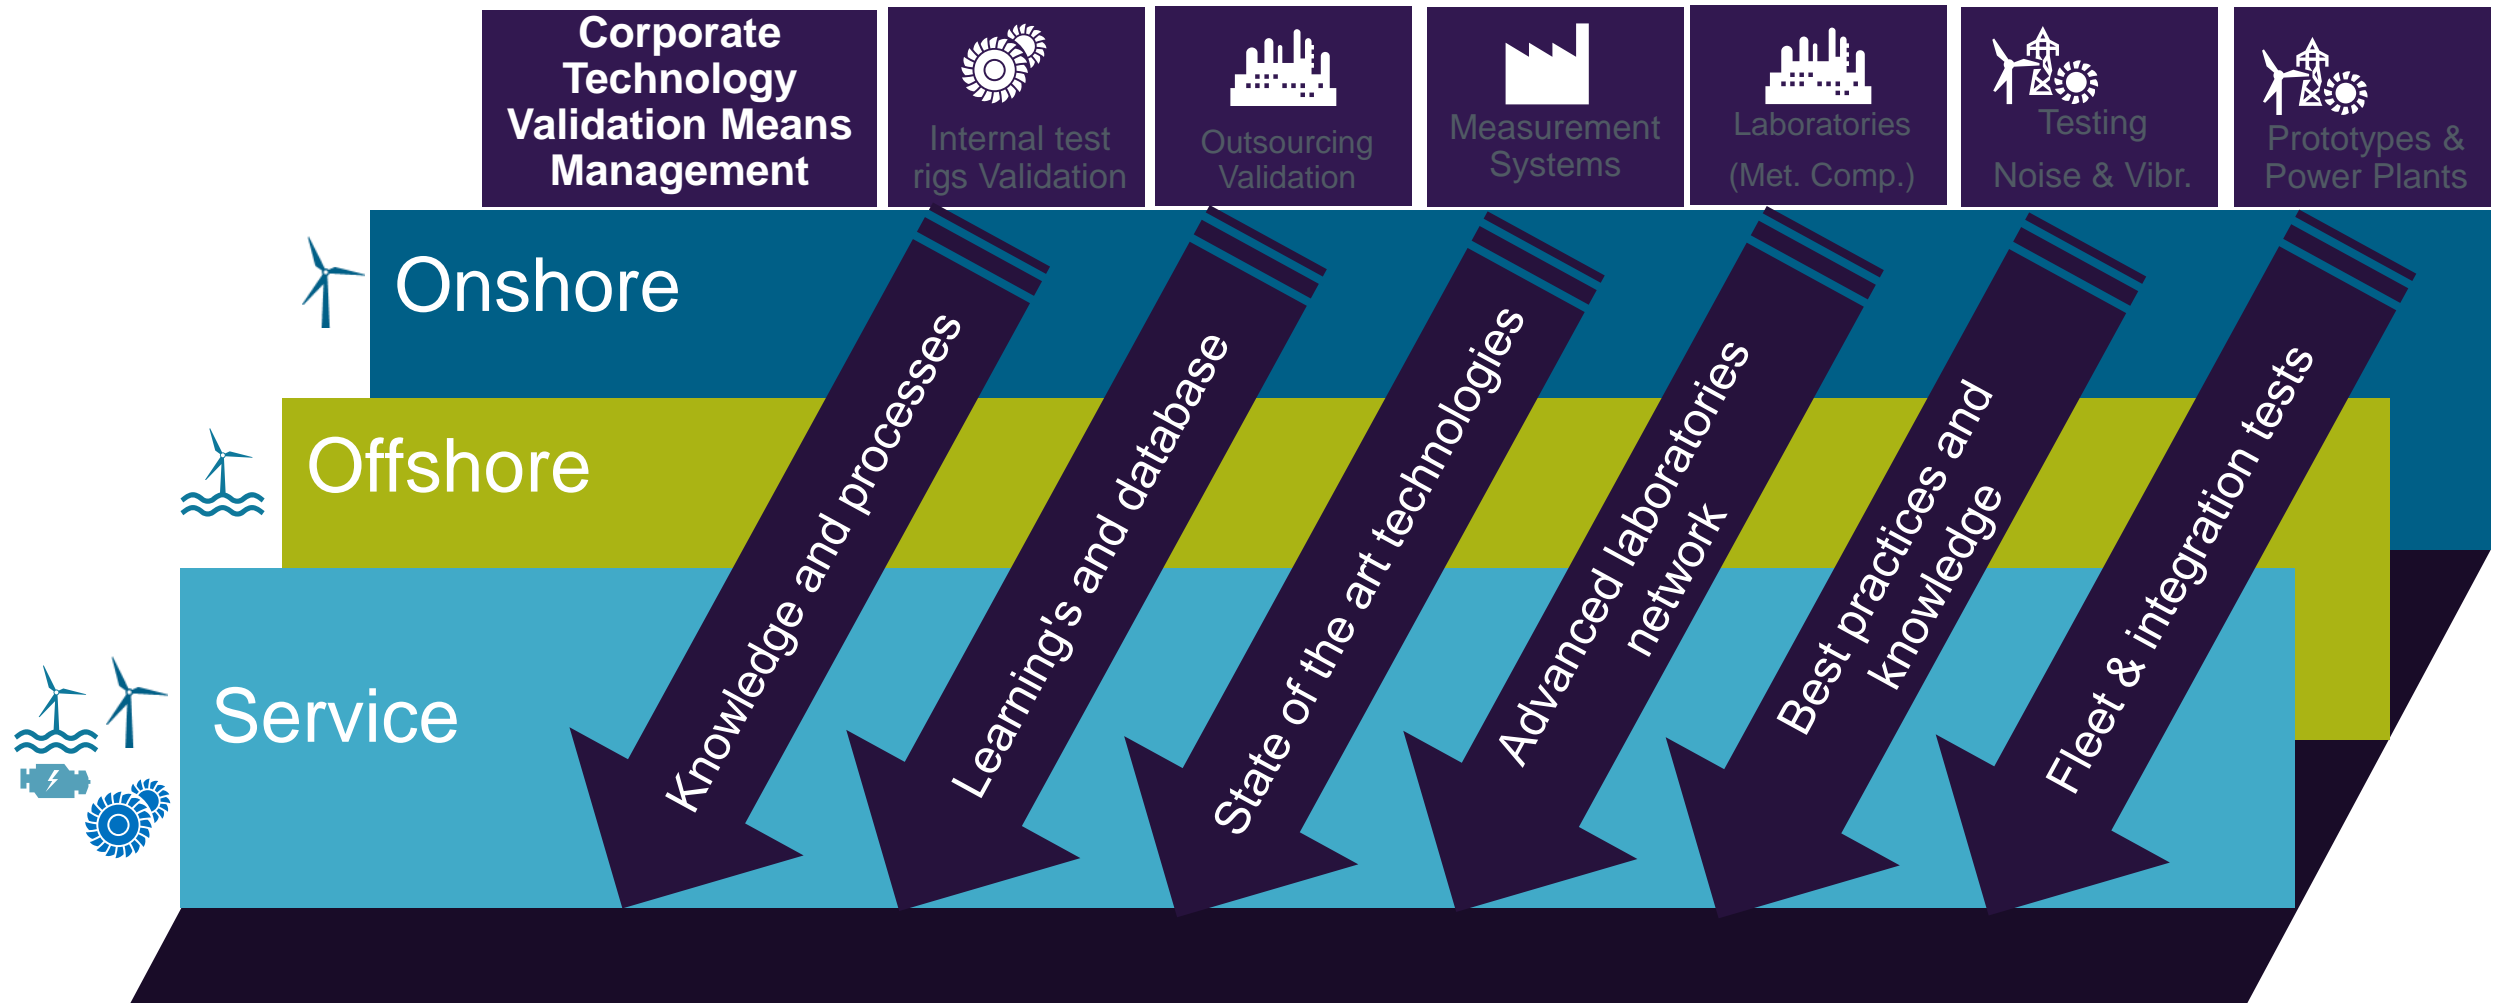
Corporate Technology Validation Means Management

Internal test rigs Validation

Outsourcing Validation

Measurement Systems

Laboratories (Met. Comp.)

Testing Noise & Vibr.

Prototypes & Power Plants

Onshore

Offshore

Service

Knowledge and processes

Learning's and database

State of the art technologies

Advanced laboratories network

Best practices and knowledge

Fleet & integration tests